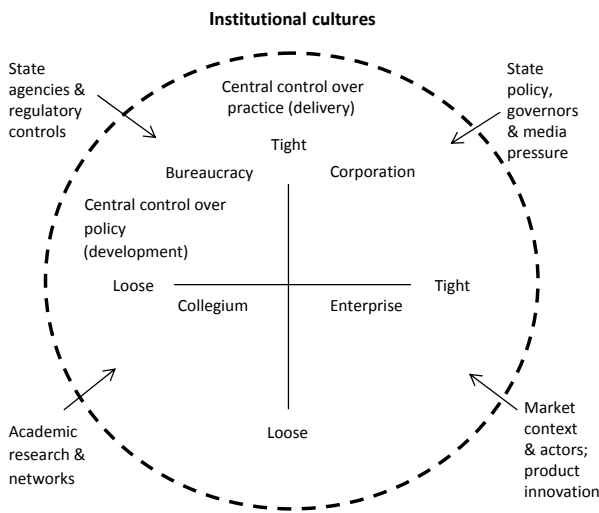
Institutional cultures

State agencies & regulatory controls

Central control over practice (delivery)

State policy, governors & media pressure

Tight

Bureaucracy

Corporation

Central control over policy (development)

Loose

Collegium

Enterprise

Tight

Academic research & networks

Loose

Market context & actors; product innovation